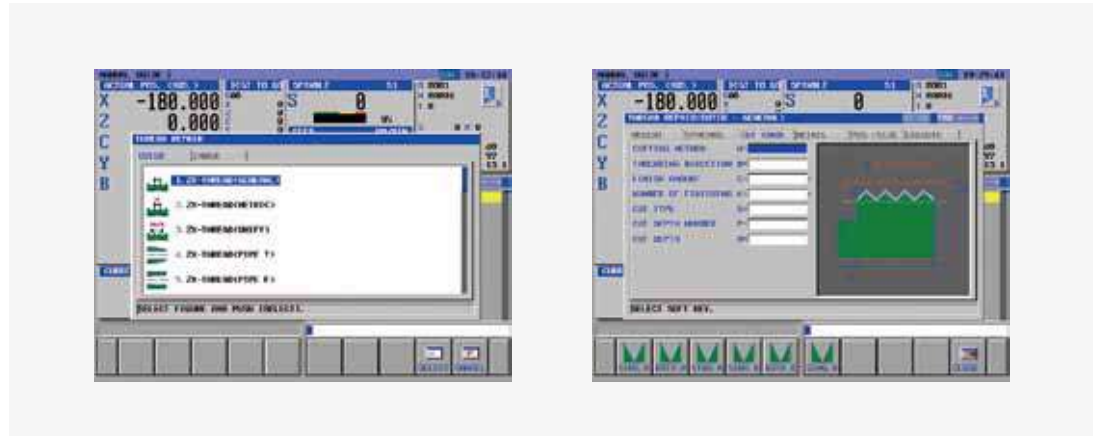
X -180.000
Z 0.000
C
Y
B
S 0
THREAD REPAIR
1. ZX-THREAD(GENERAL)
2. ZX-THREAD(METRIC)
3. ZX-THREAD(UNIFY)
4. ZX-THREAD(PIPE T)
5. ZX-THREAD(PIPE P)
SELECT FIGURE AND PUSH [SELECT].
SELECT
CANCEL

X -180.000
Z
C
Y
B
S 0
CUTTING METHOD
THREADING DIRECTION
FINISH AMOUNT
NUMBER OF FINISHING
CUT TYPE
CUT DEPTH NUMBER
CUT DEPTH
SELECT SOFT KEY.
CLOSE